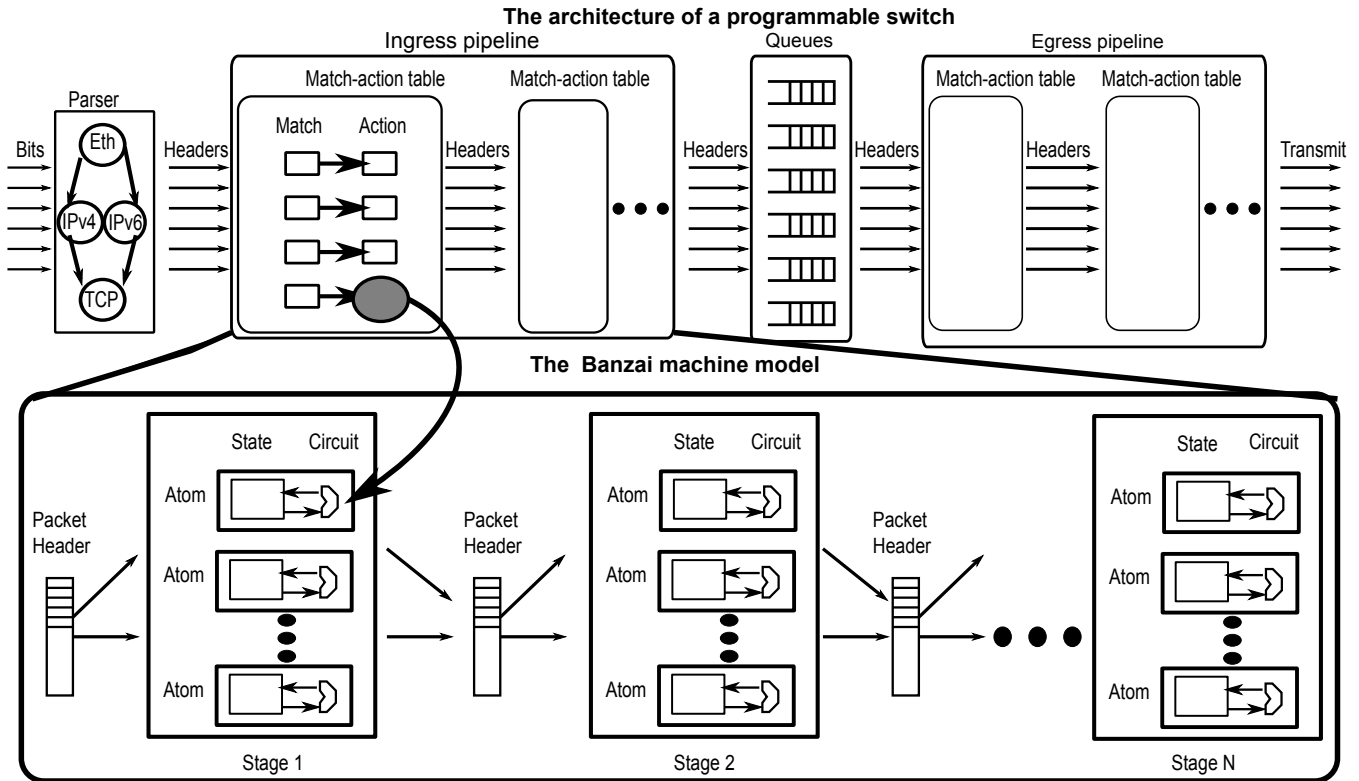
The architecture of a programmable switch

Ingress pipeline

Queues

Egress pipeline

Parser

Eth

IPv4

IPv6

TCP

Bits

Headers

Match-action table

Match

Action

Match-action table

Headers

Headers

Headers

Match-action table

Match-action table

Headers

Transmit

The Banzai machine model

Packet Header

State

Circuit

Atom

Atom

Atom

Stage 1

Packet Header

State

Circuit

Atom

Atom

Atom

Stage 2

Packet Header

State

Circuit

Atom

Atom

Atom

Stage N